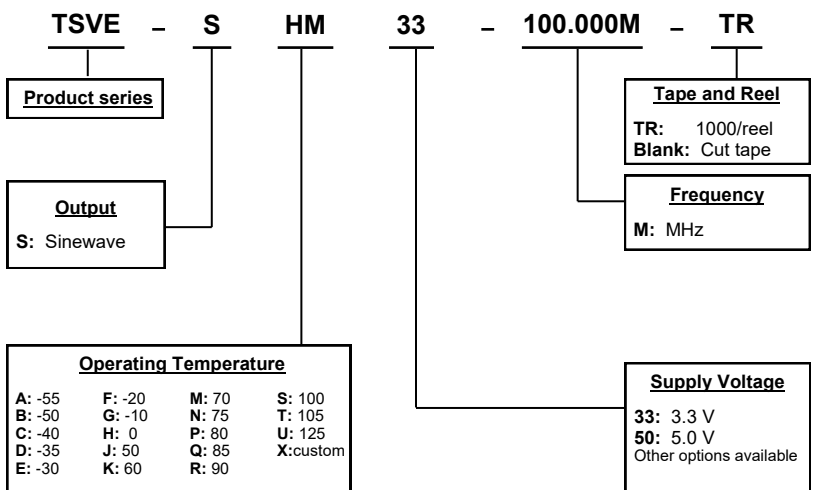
TSVE – S HM 33 – 100.000M – TR

Product series

Tape and Reel
TR: 1000/reel
Blank: Cut tape

Output
S: Sinewave

Frequency
M: MHz

Operating Temperature

| | | | |
|---|---|---|---|
| A: -55 | F: -20 | M: 70 | S: 100 |
| B: -50 | G: -10 | N: 75 | T: 105 |
| C: -40 | H: 0 | P: 80 | U: 125 |
| D: -35 | J: 50 | Q: 85 | X:custom |
| E: -30 | K: 60 | R: 90 | |

Supply Voltage
33: 3.3 V
50: 5.0 V
Other options available